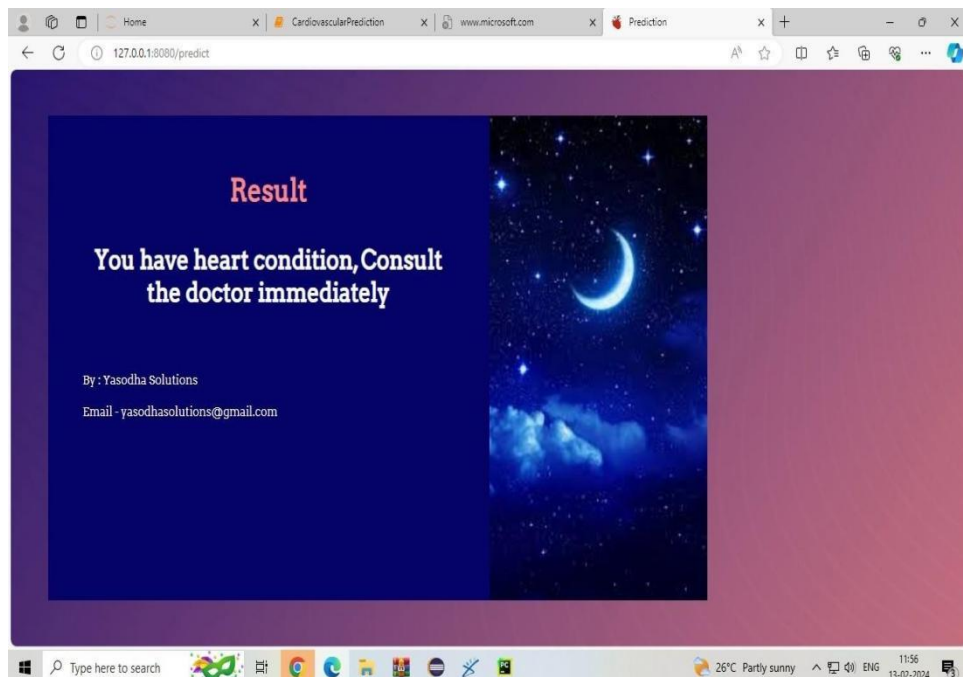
Home
CardiovascularPrediction
www.microsoft.com
Prediction

127.0.0.1:8080/predict

Result

You have heart condition, Consult the doctor immediately

By : Yasodha Solutions

Email - yasodhasolutions@gmail.com

Type here to search

26°C Partly sunny

ENG

11:56
13-02-2024